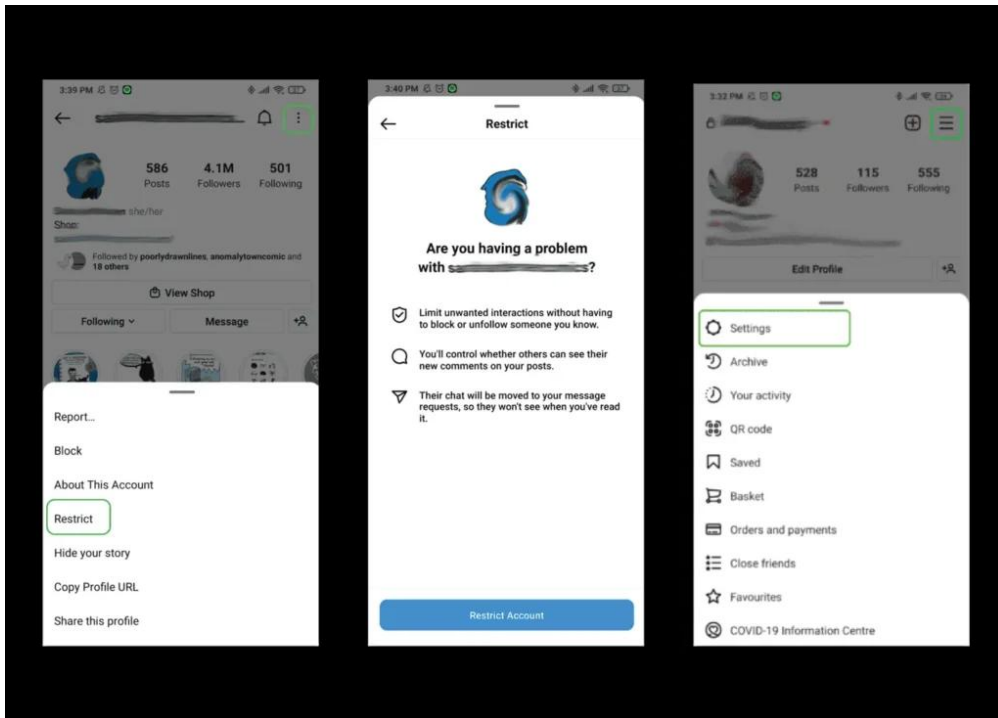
3:39 PM

586 Posts
4.1M Followers
501 Following

she/her
Shop:

Followed by poorlydrawnlines, anomalytowncomic and 18 others

View Shop

Following

Message

Report...

Block

About This Account

Restrict

Hide your story

Copy Profile URL

Share this profile

3:40 PM

Restrict

Are you having a problem with s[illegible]s?

Limit unwanted interactions without having to block or unfollow someone you know.

You'll control whether others can see their new comments on your posts.

Their chat will be moved to your message requests, so they won't see when you've read it.

Restrict Account

3:32 PM

528 Posts
115 Followers
555 Following

Edit Profile

Settings

Archive

Your activity

QR code

Saved

Basket

Orders and payments

Close friends

Favourites

COVID-19 Information Centre